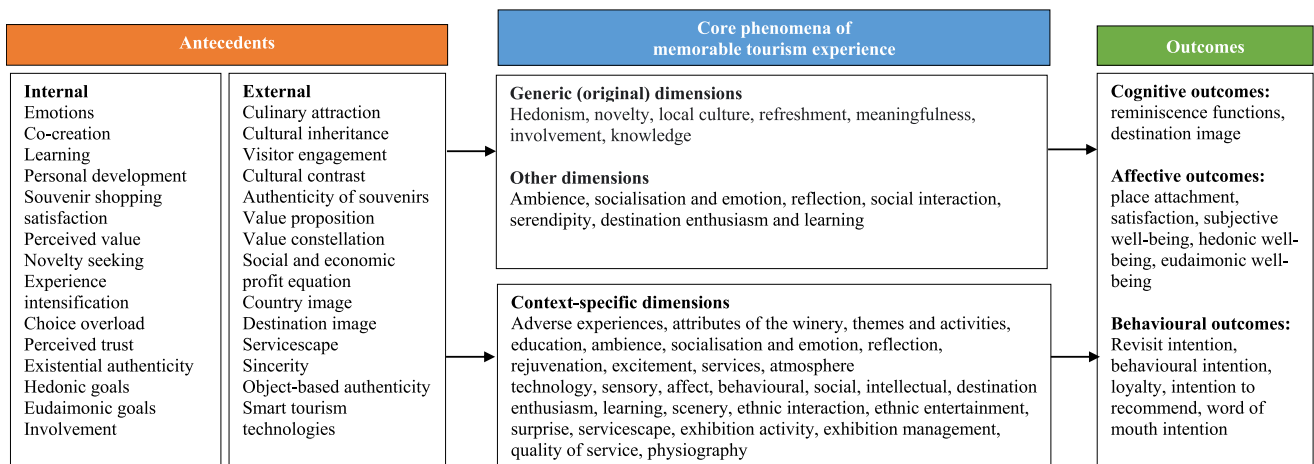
Antecedents

Internal
Emotions
Co-creation
Learning
Personal development
Souvenir shopping satisfaction
Perceived value
Novelty seeking
Experience intensification
Choice overload
Perceived trust
Existential authenticity
Hedonic goals
Eudaimonic goals
Involvement

External
Culinary attraction
Cultural inheritance
Visitor engagement
Cultural contrast
Authenticity of souvenirs
Value proposition
Value constellation
Social and economic profit equation
Country image
Destination image
Servicescape
Sincerity
Object-based authenticity
Smart tourism technologies

Core phenomena of memorable tourism experience

Generic (original) dimensions
Hedonism, novelty, local culture, refreshment, meaningfulness, involvement, knowledge

Other dimensions
Ambience, socialisation and emotion, reflection, social interaction, serendipity, destination enthusiasm and learning

Context-specific dimensions
Adverse experiences, attributes of the winery, themes and activities, education, ambience, socialisation and emotion, reflection, rejuvenation, excitement, services, atmosphere technology, sensory, affect, behavioural, social, intellectual, destination enthusiasm, learning, scenery, ethnic interaction, ethnic entertainment, surprise, servicescape, exhibition activity, exhibition management, quality of service, physiography

Outcomes

Cognitive outcomes:
reminiscence functions, destination image

Affective outcomes:
place attachment, satisfaction, subjective well-being, hedonic well-being, eudaimonic well-being

Behavioural outcomes:
Revisit intention, behavioural intention, loyalty, intention to recommend, word of mouth intention